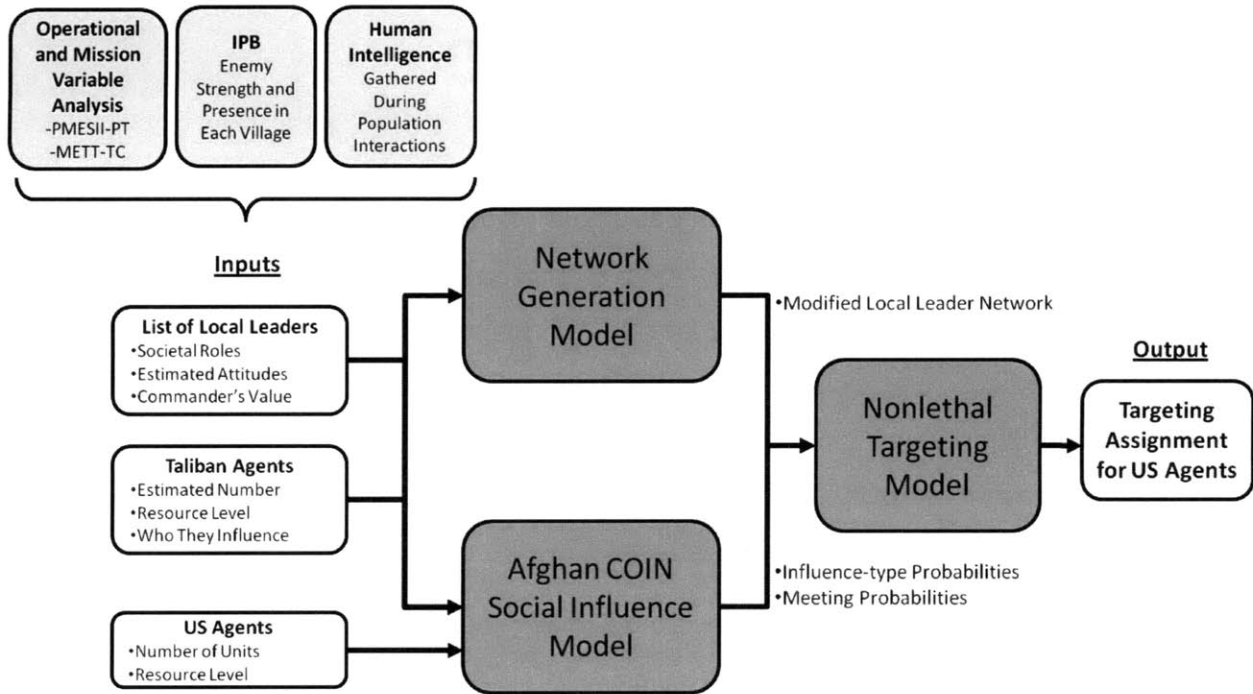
Operational and Mission Variable Analysis
-PMESII-PT
-METT-TC

IPB
Enemy Strength and Presence in Each Village

Human Intelligence
Gathered During Population Interactions

Inputs

List of Local Leaders
•Societal Roles
•Estimated Attitudes
•Commander's Value

Taliban Agents
•Estimated Number
•Resource Level
•Who They Influence

US Agents
•Number of Units
•Resource Level

Network Generation Model

Afghan COIN Social Influence Model

•Modified Local Leader Network

•Influence-type Probabilities
•Meeting Probabilities

Nonlethal Targeting Model

Output

Targeting Assignment for US Agents